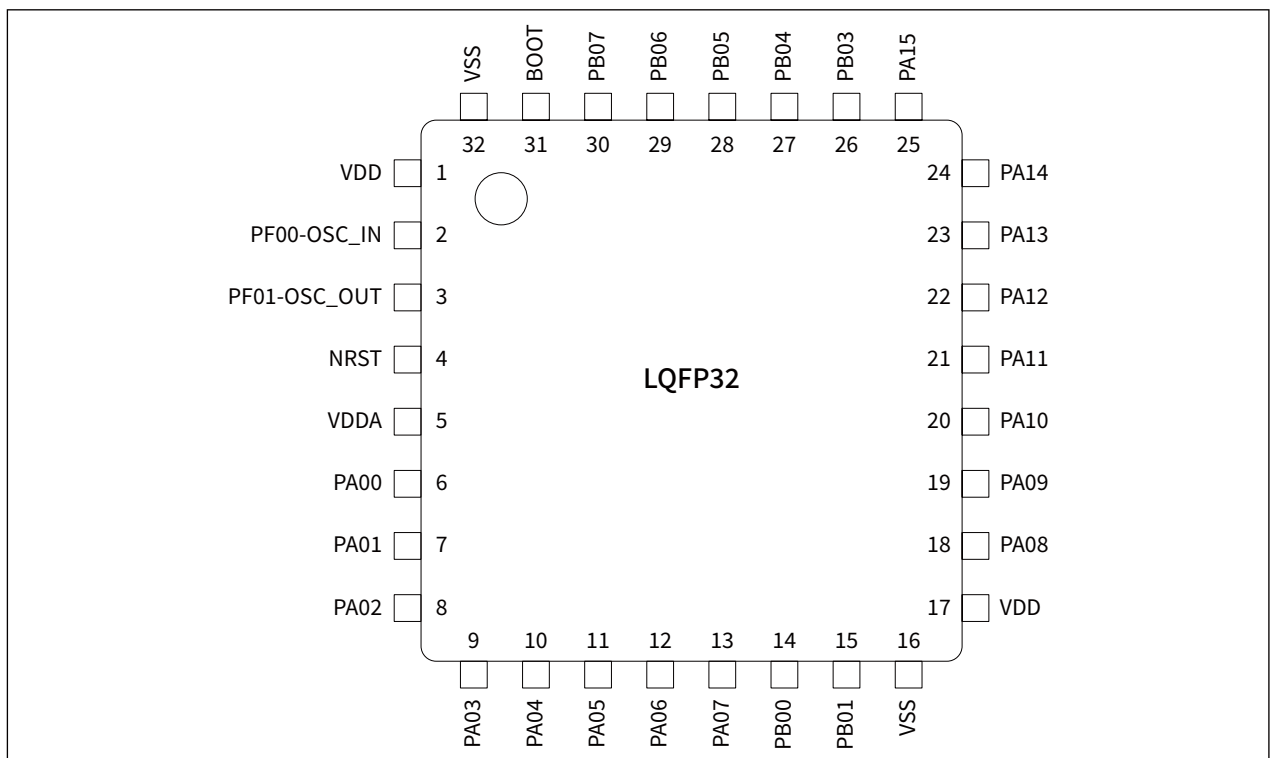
VSS BOOT PB07 PB06 PB05 PB04 PB03 PA15

32 31 30 29 28 27 26 25

VDD 1
PF00-OSC_IN 2
PF01-OSC_OUT 3
NRST 4
VDDA 5
PA00 6
PA01 7
PA02 8

24 PA14
23 PA13
22 PA12
21 PA11
20 PA10
19 PA09
18 PA08
17 VDD

LQFP32

9 10 11 12 13 14 15 16

PA03 PA04 PA05 PA06 PA07 PB00 PB01 VSS